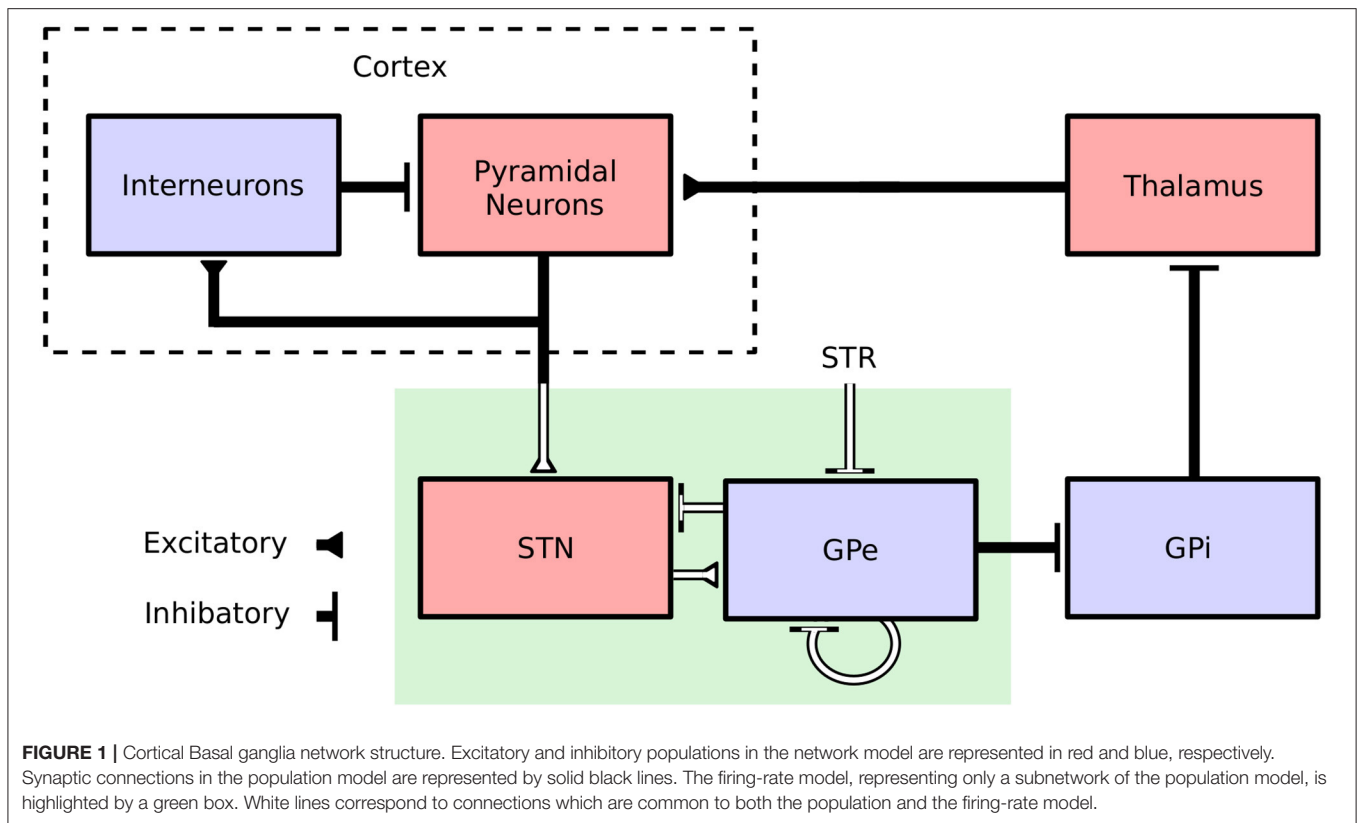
Cortex

Interneurons

Pyramidal Neurons

Thalamus

STR

Excitatory

Inhibitory

STN

GPe

GPi

**FIGURE 1 |** Cortical Basal ganglia network structure. Excitatory and inhibitory populations in the network model are represented in red and blue, respectively. Synaptic connections in the population model are represented by solid black lines. The firing-rate model, representing only a subnetwork of the population model, is highlighted by a green box. White lines correspond to connections which are common to both the population and the firing-rate model.